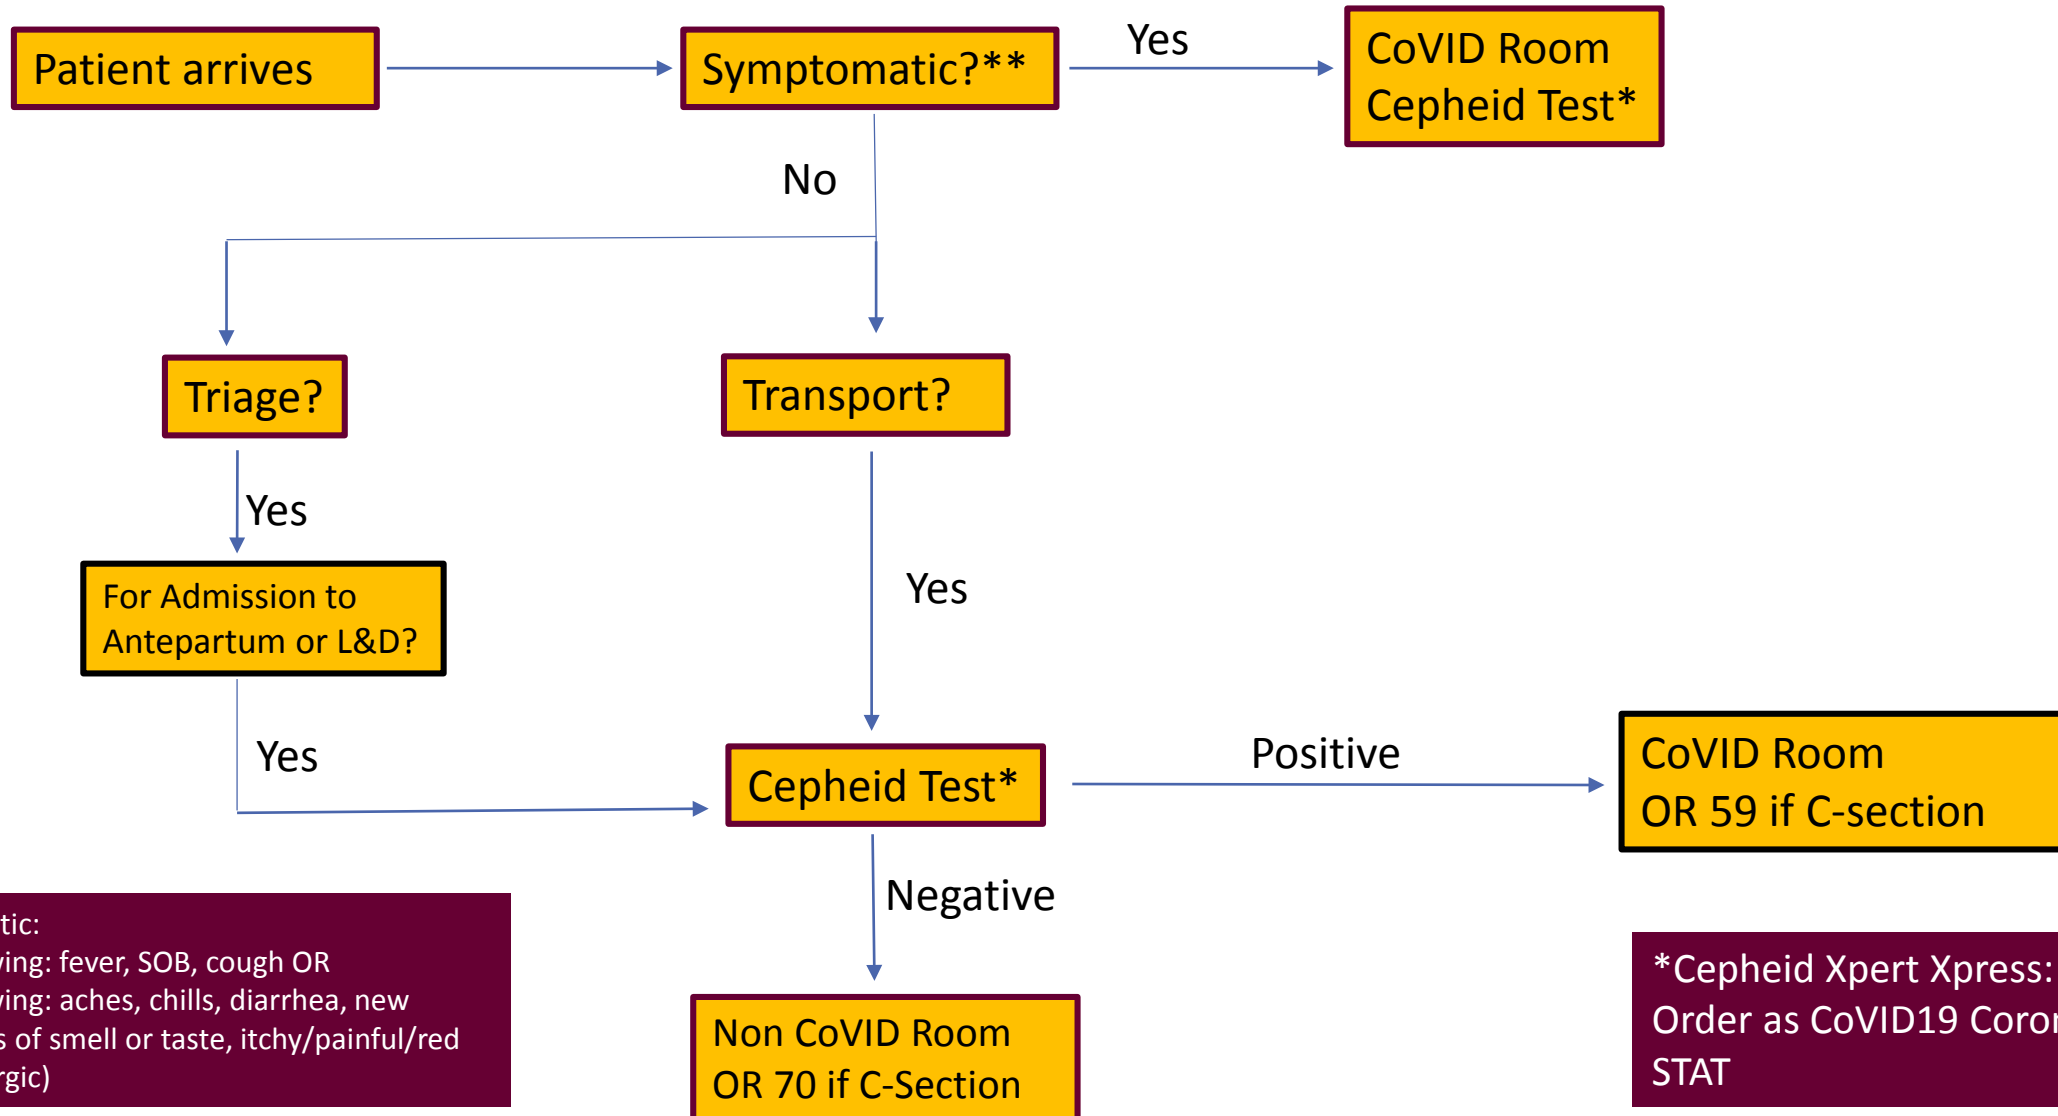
Patient arrives

Symptomatic?**

Yes

CoVID Room
Cepheid Test*

No

Triage?

Transport?

Yes

For Admission to Antepartum or L&D?

Yes

Yes

Cepheid Test*

Positive

CoVID Room
OR 59 if C-section

Negative

tic:
ving: fever, SOB, cough OR
ving: aches, chills, diarrhea, new
s of smell or taste, itchy/painful/red
rgic)

Non CoVID Room
OR 70 if C-Section

*Cepheid Xpert Xpress:
Order as CoVID19 Coro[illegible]
STAT